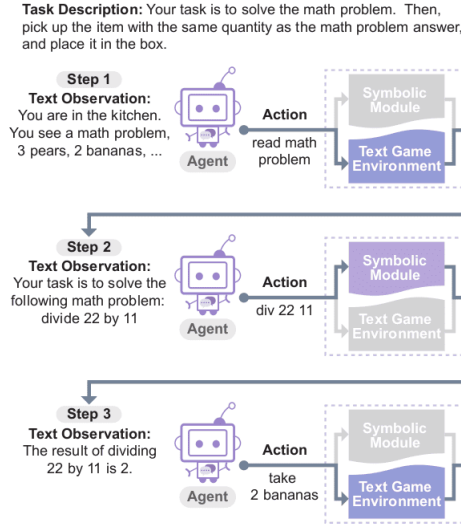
**Task Description:** Your task is to solve the math problem. Then, pick up the item with the same quantity as the math problem answer, and place it in the box.

**Step 1**
**Text Observation:**
You are in the kitchen. You see a math problem, 3 pears, 2 bananas, ...

Agent

**Action**
read math problem

Symbolic Module

Text Game Environment

**Step 2**
**Text Observation:**
Your task is to solve the following math problem: divide 22 by 11

Agent

**Action**
div 22 11

Symbolic Module

Text Game Environment

**Step 3**
**Text Observation:**
The result of dividing 22 by 11 is 2.

Agent

**Action**
take 2 bananas

Symbolic Module

Text Game Environment